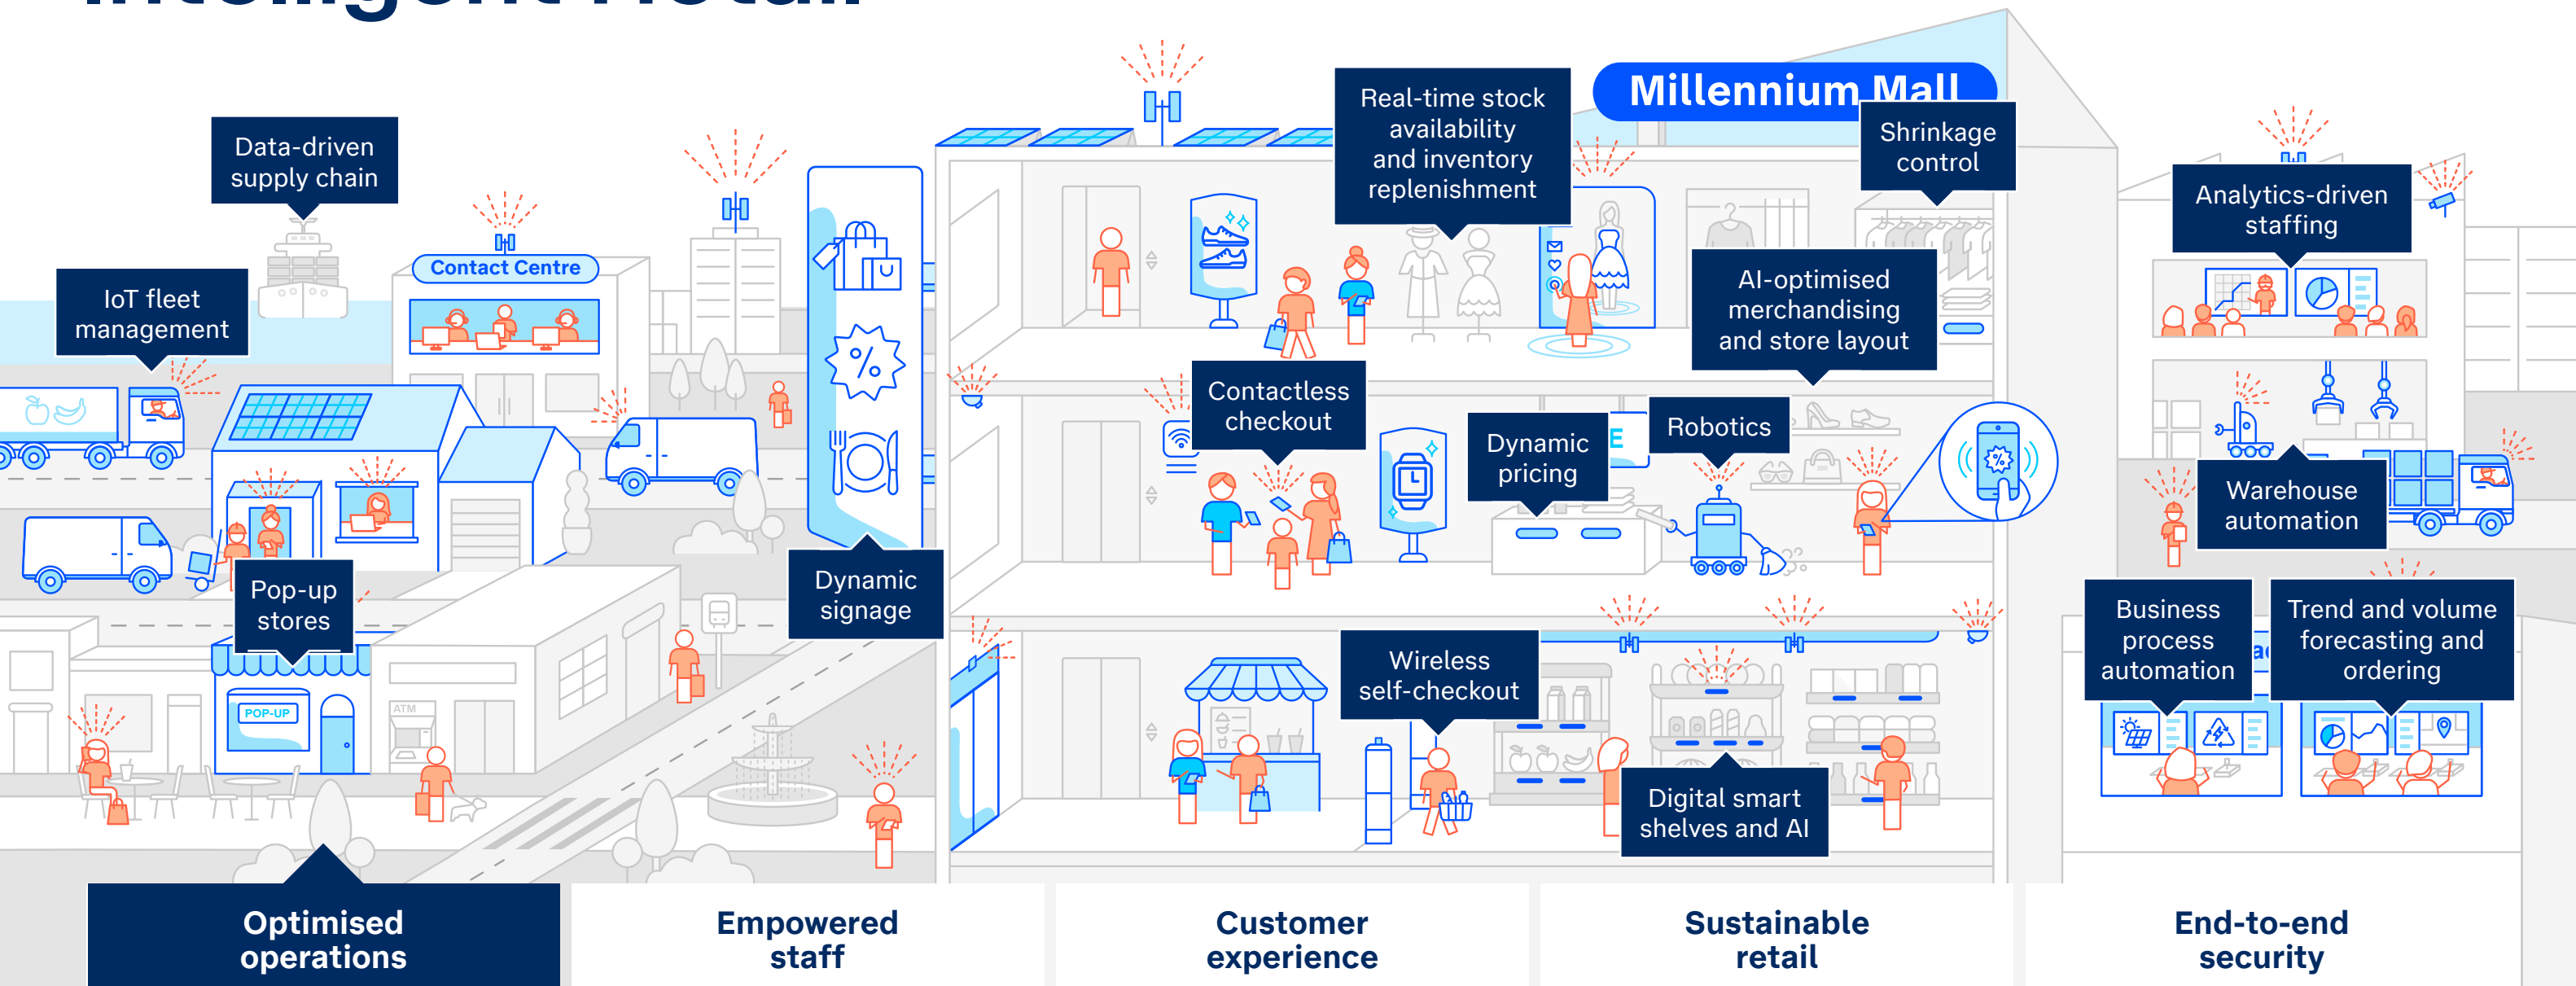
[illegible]

Millennium Mall

Data-driven supply chain

Contact Centre

IoT fleet management

Real-time stock availability and inventory replenishment

Shrinkage control

Analytics-driven staffing

AI-optimised merchandising and store layout

Contactless checkout

Dynamic pricing

Robotics

Warehouse automation

Pop-up stores

POP-UP

ATM

Dynamic signage

Wireless self-checkout

Digital smart shelves and AI

Business process automation

Trend and volume forecasting and ordering

Optimised operations

Empowered staff

Customer experience

Sustainable retail

End-to-end security